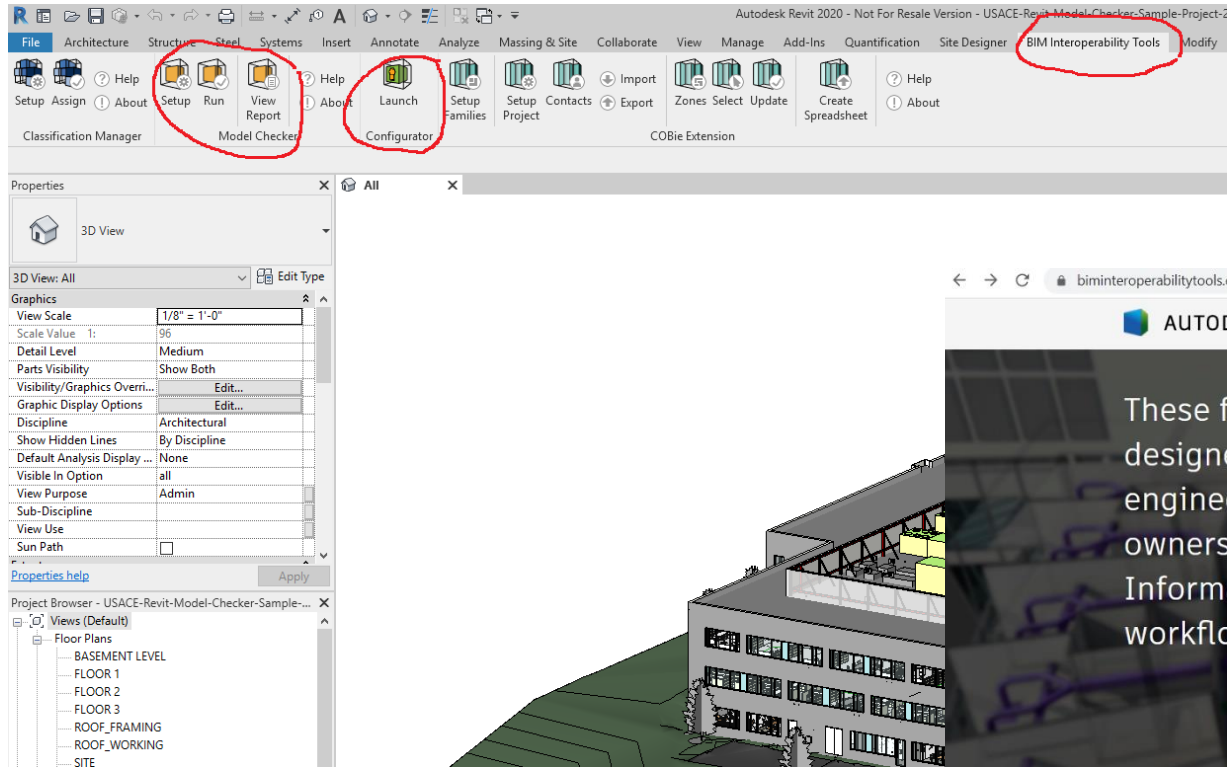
Autodesk Revit 2020 - Not For Resale Version - USACE-Revit-Model-Checker-Sample-Project-2

File Architecture Structure Steel Systems Insert Annotate Analyze Massing & Site Collaborate View Manage Add-Ins Quantification Site Designer BIM Interoperability Tools Modify

Setup Assign Help About
Classification Manager

Setup Run View Report
Model Checker

Help About

Launch
Configurator

Setup Families Setup Project Contacts Import Export Zones Select Update Create Spreadsheet
COBie Extension

Help About

Properties

3D View

3D View: All Edit Type

Graphics

| | |
|---|---|
| View Scale | 1/8" = 1'-0" |
| Scale Value 1: | 96 |
| Detail Level | Medium |
| Parts Visibility | Show Both |
| Visibility/Graphics Overri... | Edit... |
| Graphic Display Options | Edit... |
| Discipline | Architectural |
| Show Hidden Lines | By Discipline |
| Default Analysis Display ... | None |
| Visible In Option | all |
| View Purpose | Admin |
| Sub-Discipline | |
| View Use | |
| Sun Path | |

Properties help Apply

Project Browser - USACE-Revit-Model-Checker-Sample-...

Views (Default)
Floor Plans
BASEMENT LEVEL
FLOOR 1
FLOOR 2
FLOOR 3
ROOF_FRAMING
ROOF_WORKING
SITE

All

biminteroperabilitytools.

AUTOD

These f
designe
engine
owners
Inform
workflo